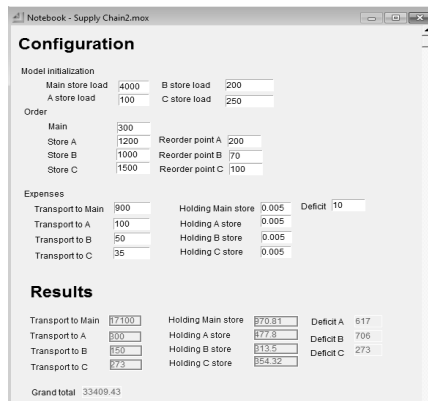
Notebook - Supply Chain2.mox

Configuration

Model initialization

Main store load 4000
B store load 200
A store load 100
C store load 250

Order

Main 300
Store A 1200
Reorder point A 200
Store B 1000
Reorder point B 70
Store C 1500
Reorder point C 100

Expenses

Transport to Main 900
Holding Main store 0.005
Deficit 10
Transport to A 100
Holding A store 0.005
Transport to B 50
Holding B store 0.005
Transport to C 35
Holding C store 0.005

Results

Transport to Main 17100
Holding Main store 970.81
Deficit A 617
Transport to A 800
Holding A store 477.8
Deficit B 706
Transport to B 150
Holding B store 813.5
Deficit C 273
Transport to C 273
Holding C store 854.32

Grand total 33409.43